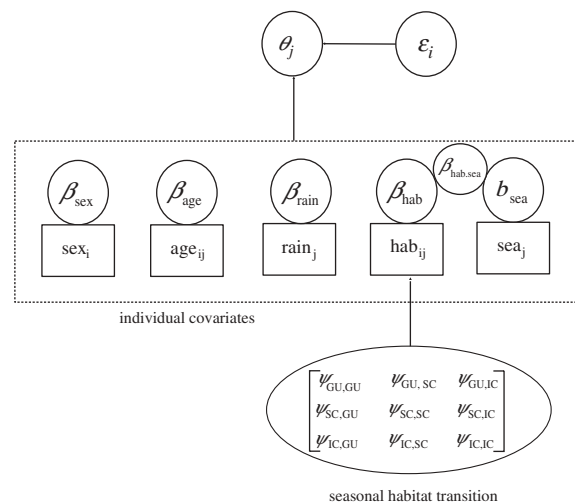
$\theta_j$

$\varepsilon_i$

$\beta_{\text{sex}}$

$\beta_{\text{age}}$

$\beta_{\text{rain}}$

$\beta_{\text{hab}}$

$\beta_{\text{hab.sea}}$

$b_{\text{sea}}$

$\text{sex}_{\text{i}}$

$\text{age}_{\text{ij}}$

$\text{rain}_{\text{j}}$

$\text{hab}_{\text{ij}}$

$\text{sea}_{\text{j}}$

individual covariates

$\begin{bmatrix} \psi_{\text{GU,GU}} & \psi_{\text{GU, SC}} & \psi_{\text{GU,IC}} \\ \psi_{\text{SC,GU}} & \psi_{\text{SC,SC}} & \psi_{\text{SC,IC}} \\ \psi_{\text{IC,GU}} & \psi_{\text{IC,SC}} & \psi_{\text{IC,IC}} \end{bmatrix}$

seasonal habitat transition